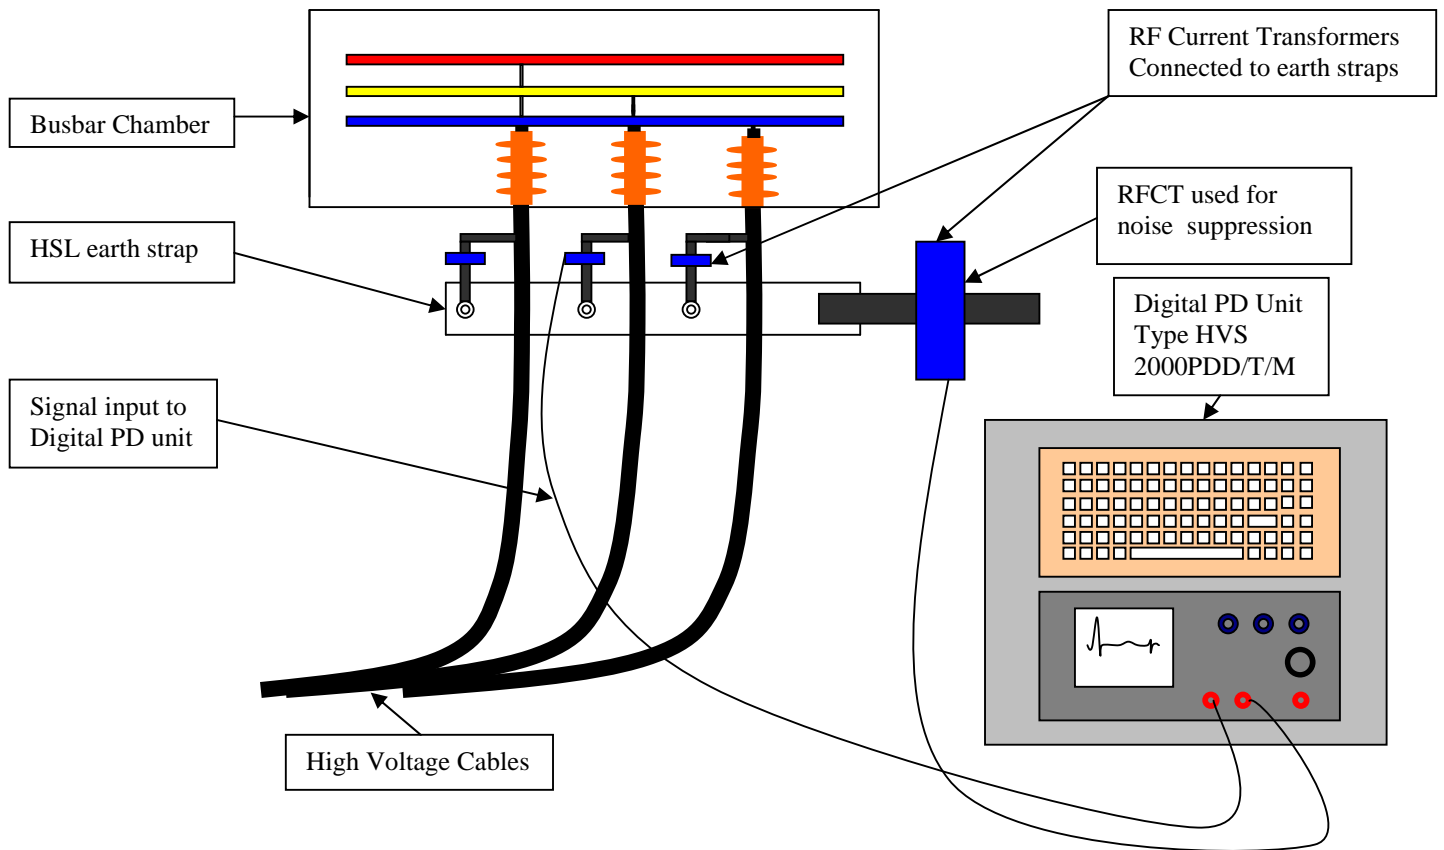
RF Current Transformers
Connected to earth straps

Busbar Chamber

RFCT used for
noise suppression

HSL earth strap

Digital PD Unit
Type HVS
2000PDD/T/M

Signal input to
Digital PD unit

High Voltage Cables